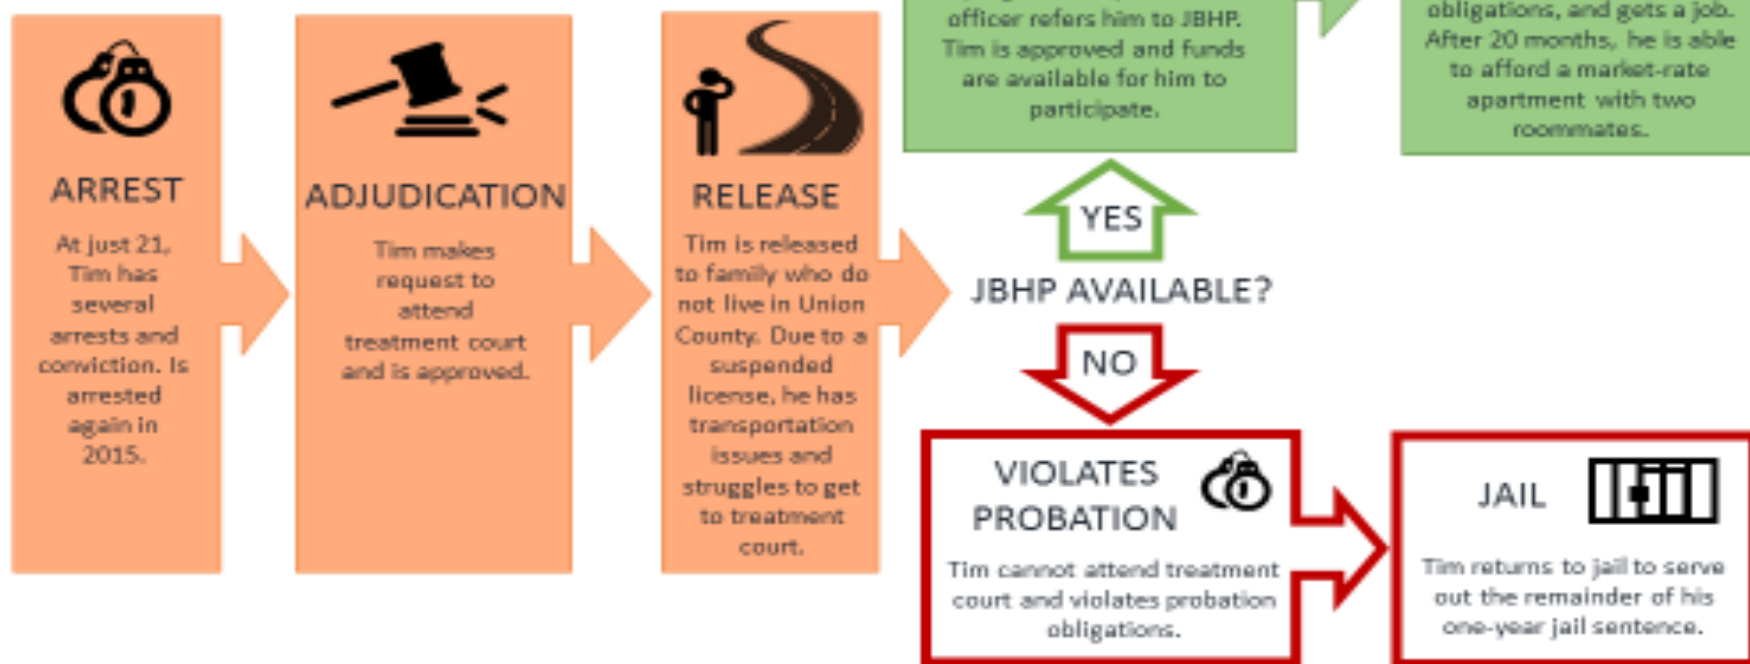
ARREST

At just 21, Tim has several arrests and conviction. Is arrested again in 2015.

ADJUDICATION

Tim makes request to attend treatment court and is approved.

RELEASE

Tim is released to family who do not live in Union County. Due to a suspended license, he has transportation issues and struggles to get to treatment court.

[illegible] officer refers him to JBHP. Tim is approved and funds are available for him to participate.

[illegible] obligations, and gets a job. After 20 months, he is able to afford a market-rate apartment with two roommates.

YES

JBHP AVAILABLE?

NO

VIOLATES PROBATION

Tim cannot attend treatment court and violates probation obligations.

JAIL

Tim returns to jail to serve out the remainder of his one-year jail sentence.